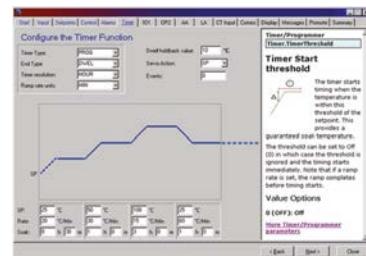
Configure the Timer Function

Timer Type: PROG
End Type: DWELL
Timer resolution: HOUR
Ramp rate units: MIN

Dwell holdback value: 10 °C
Servo action: SP
Events: 0

SP

Timer/Programmer
Timer.TimerThreshold

Timer Start threshold

The timer starts timing when the temperature is within this threshold of the setpoint. This provides a guaranteed soak temperature.

The threshold can be set to Off (0) in which case the threshold is ignored and the timing starts immediately. Note that if a ramp rate is set, the ramp completes before timing starts.

Value Options
0 (OFF): Off

More Timer/Programmer parameters

< Back Next > Close